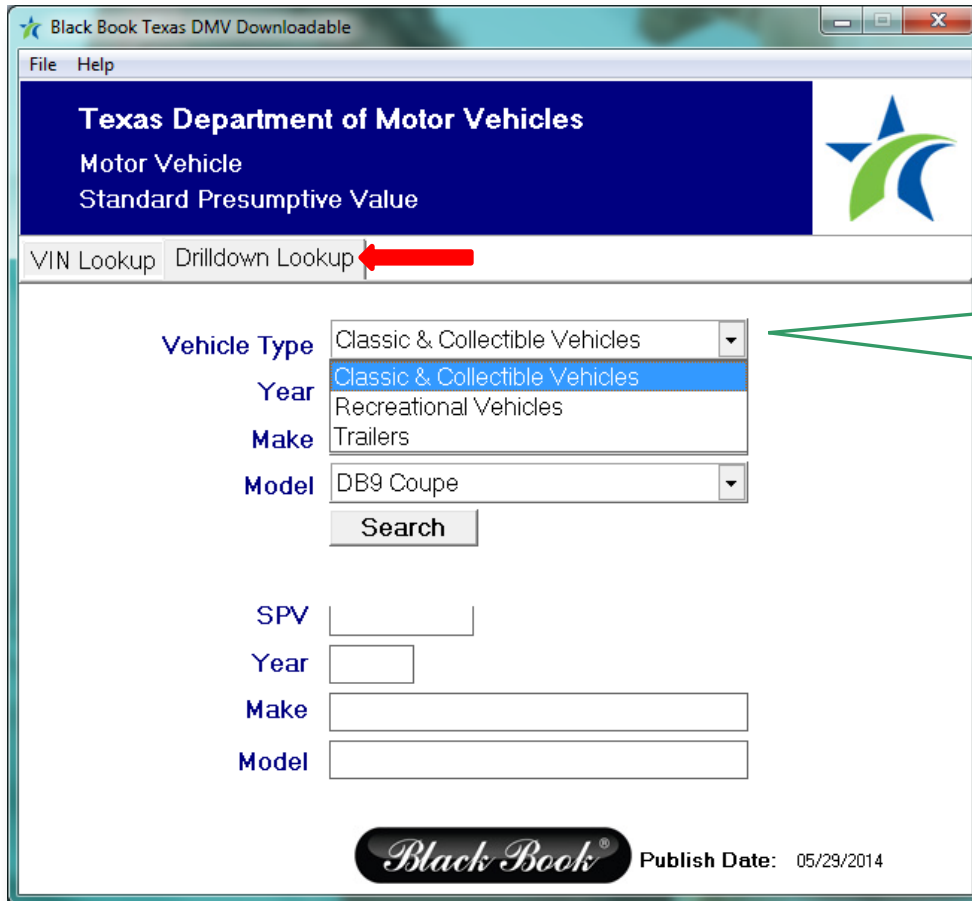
Black Book Texas DMV Downloadable

File Help

Texas Department of Motor Vehicles
Motor Vehicle
Standard Presumptive Value

VIN Lookup | Drilldown Lookup

Vehicle Type: Classic & Collectible Vehicles
Classic & Collectible Vehicles
Recreational Vehicles
Trailers
Year
Make
Model: DB9 Coupe
Search

SPV
Year
Make
Model

Black Book®
Publish Date: 05/29/2014